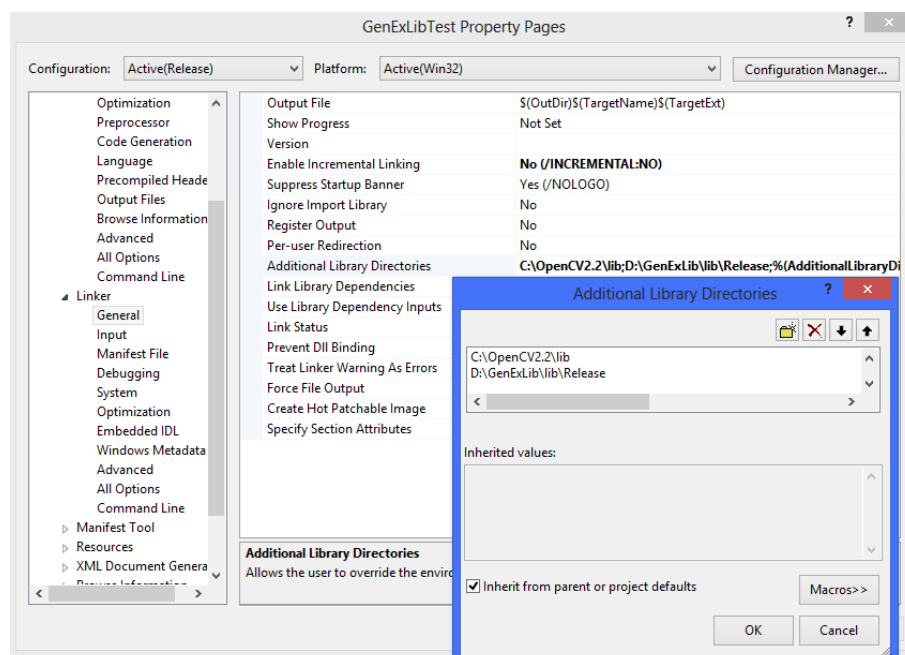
GenExLibTest Property Pages

?

Configuration: Active(Release)

Platform: Active(Win32)

Configuration Manager...

Optimization
Preprocessor
Code Generation
Language
Precompiled Heade
Output Files
Browse Information
Advanced
All Options
Command Line
Linker
General
Input
Manifest File
Debugging
System
Optimization
Embedded IDL
Windows Metadata
Advanced
All Options
Command Line
Manifest Tool
Resources
XML Document Genera
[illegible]

| | |
|---|---|
| Output File | $(OutDir)$(TargetName)$(TargetExt) |
| Show Progress | Not Set |
| Version | |
| Enable Incremental Linking | No (/INCREMENTAL:NO) |
| Suppress Startup Banner | Yes (/NOLOGO) |
| Ignore Import Library | No |
| Register Output | No |
| Per-user Redirection | No |
| Additional Library Directories | C:\OpenCV2.2\lib;D:\GenExLib\lib\Release;%(AdditionalLibraryDi |
| Link Library Dependencies | |
| Use Library Dependency Inputs | |
| Link Status | |
| Prevent Dll Binding | |
| Treat Linker Warning As Errors | |
| Force File Output | |
| Create Hot Patchable Image | |
| Specify Section Attributes | |

Additional Library Directories
Allows the user to override the enviro

Additional Library Directories

?

C:\OpenCV2.2\lib
D:\GenExLib\lib\Release

Inherited values:

Inherit from parent or project defaults

Macros>>

OK

Cancel